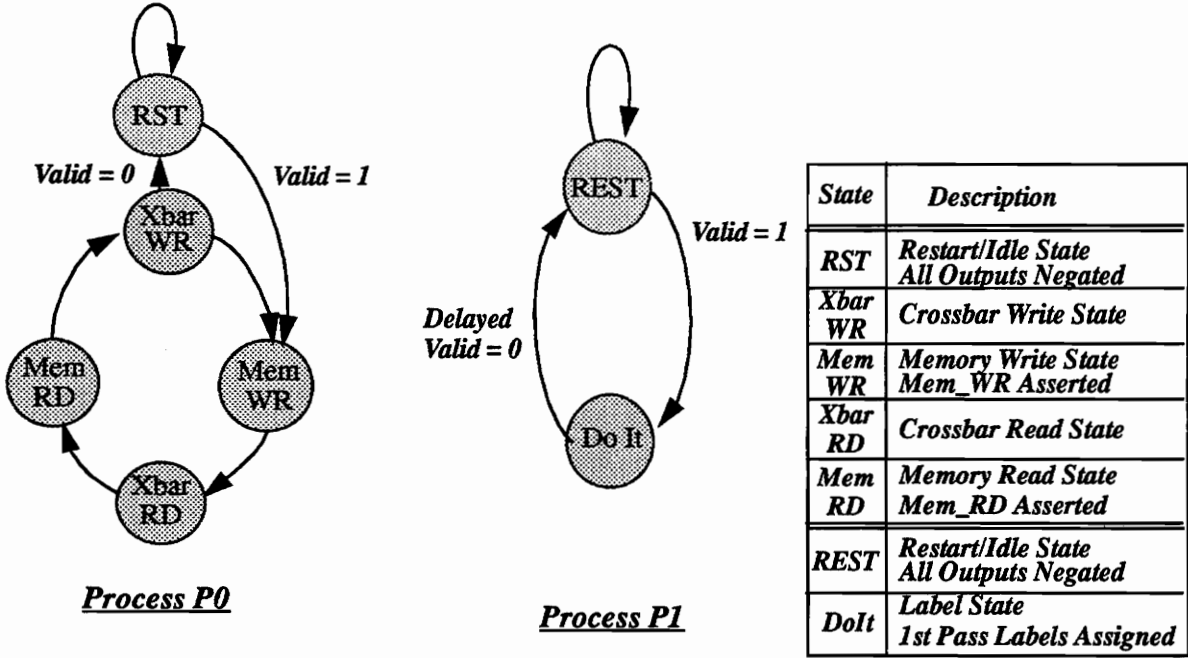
RST

Valid = 0

Valid = 1

Xbar WR

Mem RD

Mem WR

Xbar RD

Process P0

REST

Valid = 1

Delayed Valid = 0

Do It

Process P1

| State | Description |
|---|---|
| RST | Restart/Idle State All Outputs Negated |
| Xbar WR | Crossbar Write State |
| Mem WR | Memory Write State Mem_WR Asserted |
| Xbar RD | Crossbar Read State |
| Mem RD | Memory Read State Mem_RD Asserted |
| REST | Restart/Idle State All Outputs Negated |
| DoIt | Label State 1st Pass Labels Assigned |